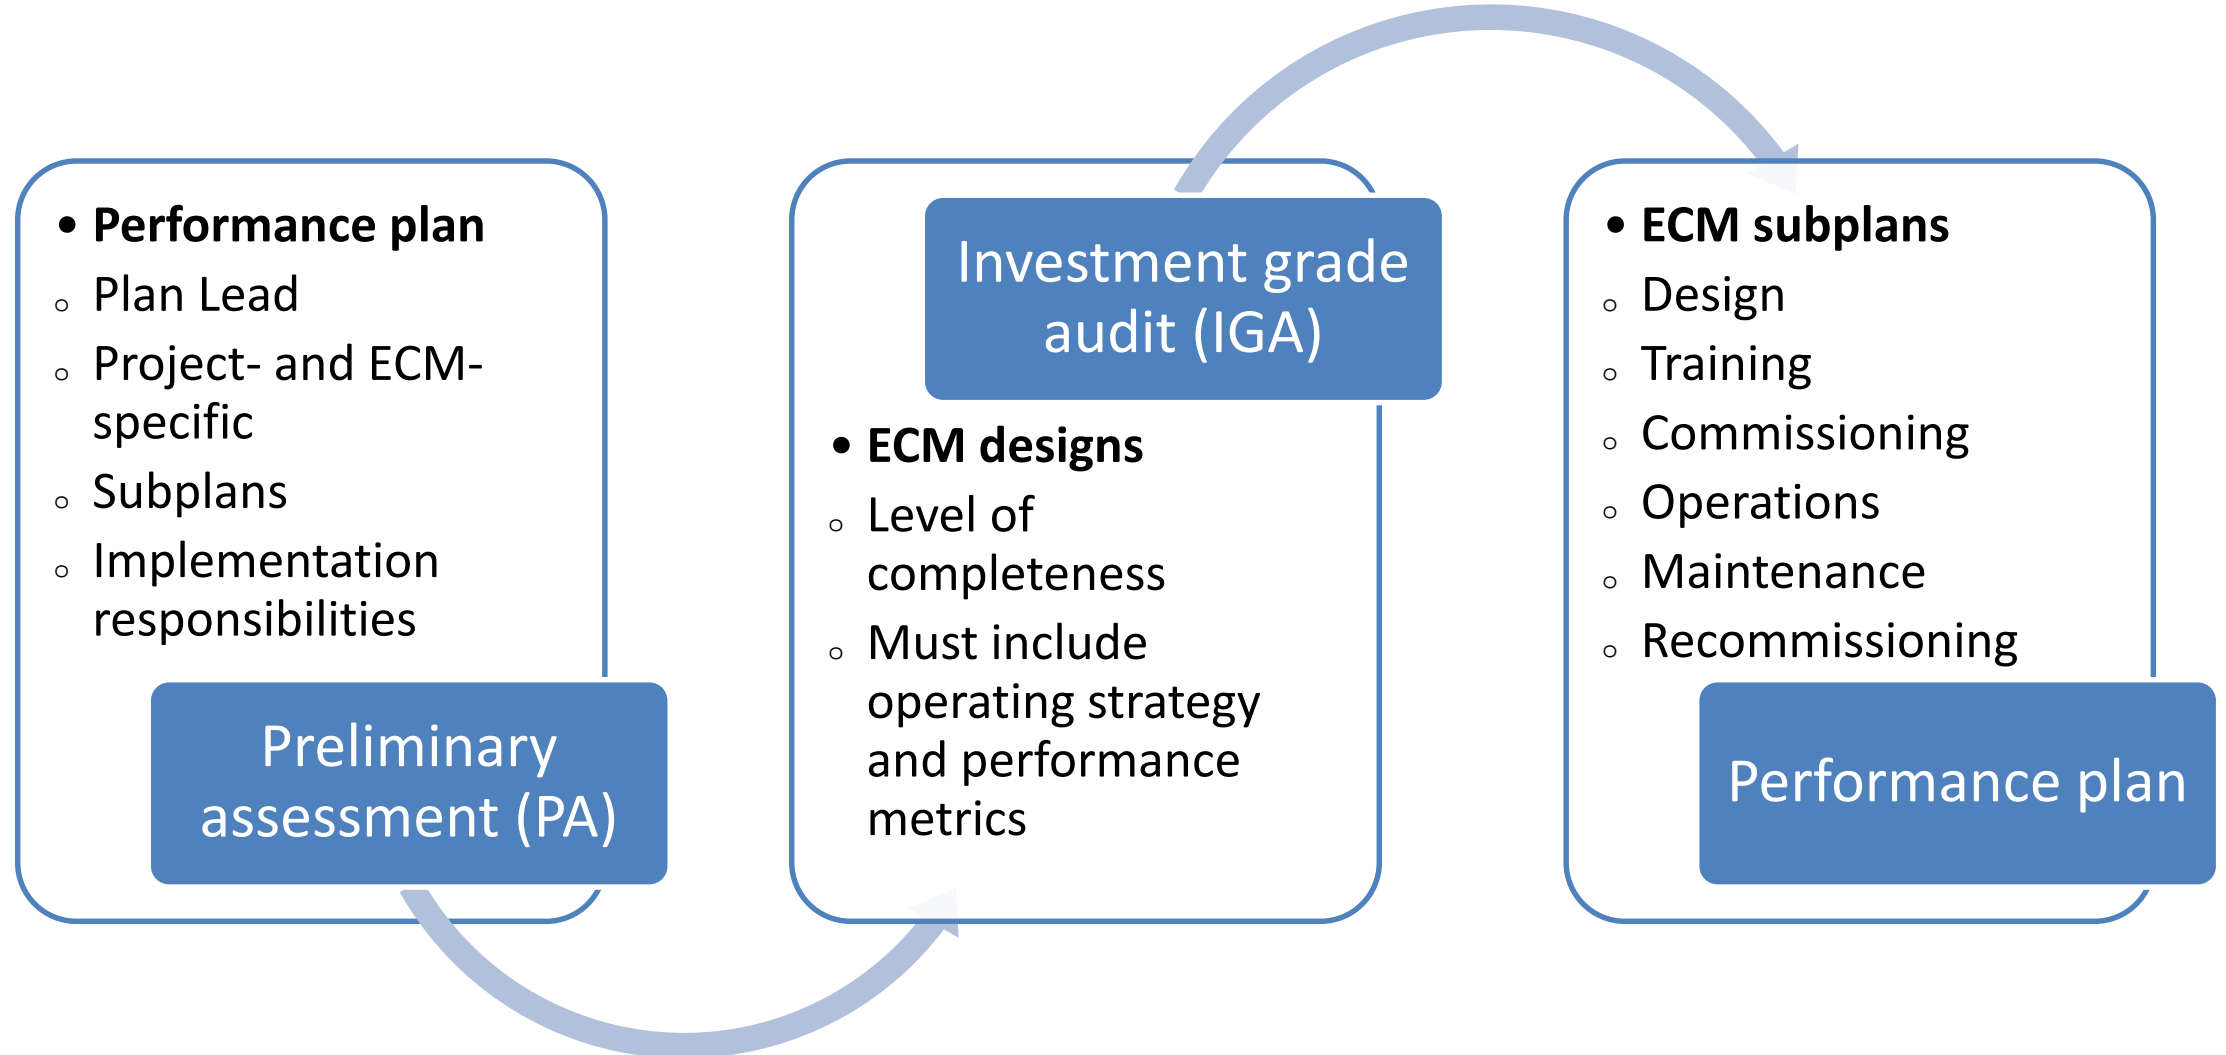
• **Performance plan**
- Plan Lead
- Project- and ECM-specific
- Subplans
- Implementation responsibilities

Preliminary assessment (PA)

Investment grade audit (IGA)

• **ECM designs**
- Level of completeness
- Must include operating strategy and performance metrics

• **ECM subplans**
- Design
- Training
- Commissioning
- Operations
- Maintenance
- Recommissioning

Performance plan